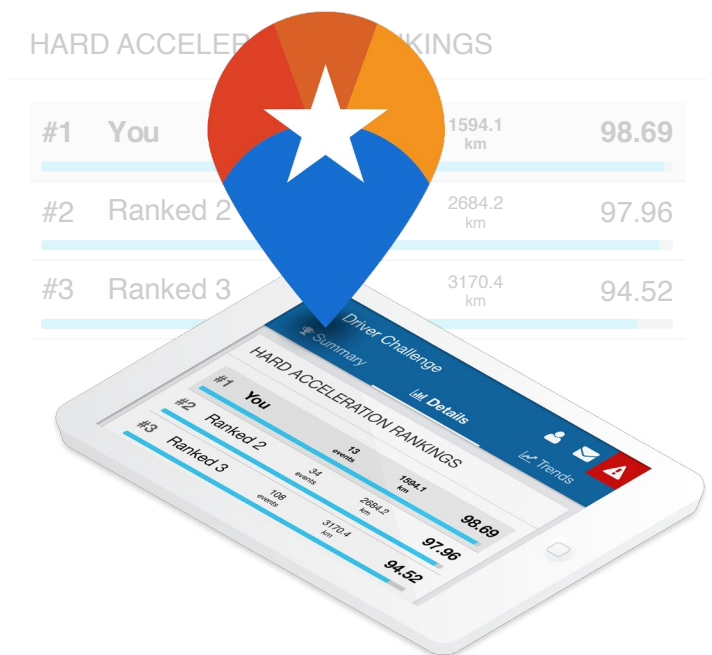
HARD ACCELER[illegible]KINGS

#1 You 1594.1 km 98.69

#2 Ranked 2 2684.2 km 97.96

#3 Ranked 3 3170.4 km 94.52

Driver Challenge

Summary

Details

Trends

HARD ACCELERATION RANKINGS

#1 You 13 events 1594.1 km 98.69

#2 Ranked 2 34 events 2684.2 km 97.96

#3 Ranked 3 108 events 3170.4 km 94.52